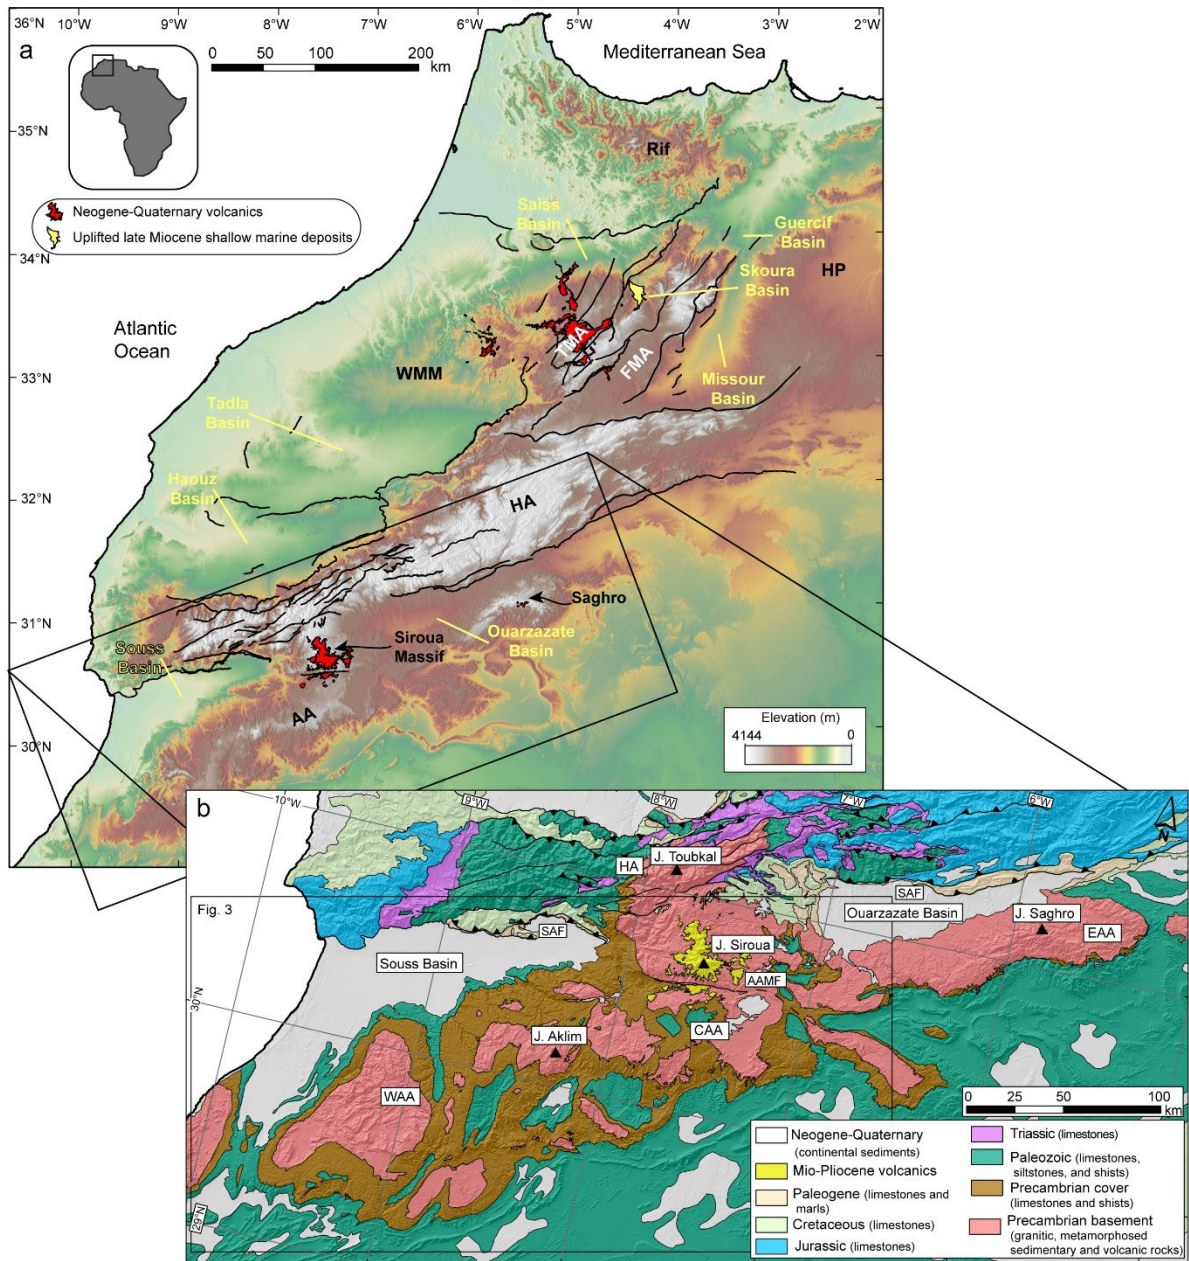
a

36°N 10°W 9°W 8°W 7°W 6°W 5°W 4°W 3°W 2°W

0 50 100 200 km

Mediterranean Sea

35°N

34°N

33°N

32°N

31°N

30°N

Neogene-Quaternary volcanics

Uplifted late Miocene shallow marine deposits

Rif

Saiss Basin

Guercif Basin

Skoura Basin

HP

Atlantic Ocean

TMA

FMA

WMM

Missour Basin

Tadla Basin

Haouz Basin

HA

Saghro

Siroua Massif

Ouarzazate Basin

Souss Basin

AA

Elevation (m)
4144 0

b

10°W 9°W 8°W 7°W 6°W

N

HA

J. Toubkal

SAF

Fig. 3

Ouarzazate Basin

J. Saghro

EAA

SAF

J. Siroua

Souss Basin

AAMF

30°N

CAA

J. Aklim

WAA

0 25 50 100 km

29°N

Neogene-Quaternary (continental sediments)

Mio-Pliocene volcanics

Paleogene (limestones and marls)

Cretaceous (limestones)

Jurassic (limestones)

Triassic (limestones)

Paleozoic (limestones, siltstones, and shists)

Precambrian cover (limestones and shists)

Precambrian basement (granitic, metamorphosed sedimentary and volcanic rocks)